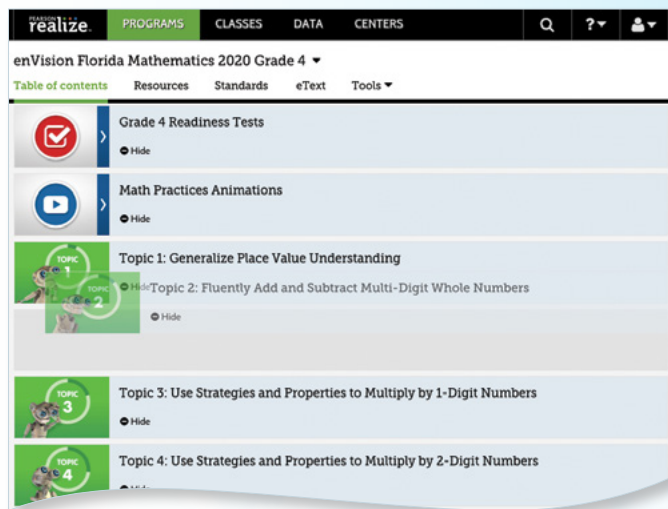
PEARSON realize. PROGRAMS CLASSES DATA CENTERS

enVision Florida Mathematics 2020 Grade 4

Table of contents Resources Standards eText Tools

Grade 4 Readiness Tests
Hide

Math Practices Animations
Hide

TOPIC 1
Topic 1: Generalize Place Value Understanding
Hide

TOPIC 2
Topic 2: Fluently Add and Subtract Multi-Digit Whole Numbers
Hide

TOPIC 3
Topic 3: Use Strategies and Properties to Multiply by 1-Digit Numbers
Hide

TOPIC 4
Topic 4: Use Strategies and Properties to Multiply by 2-Digit Numbers
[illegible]